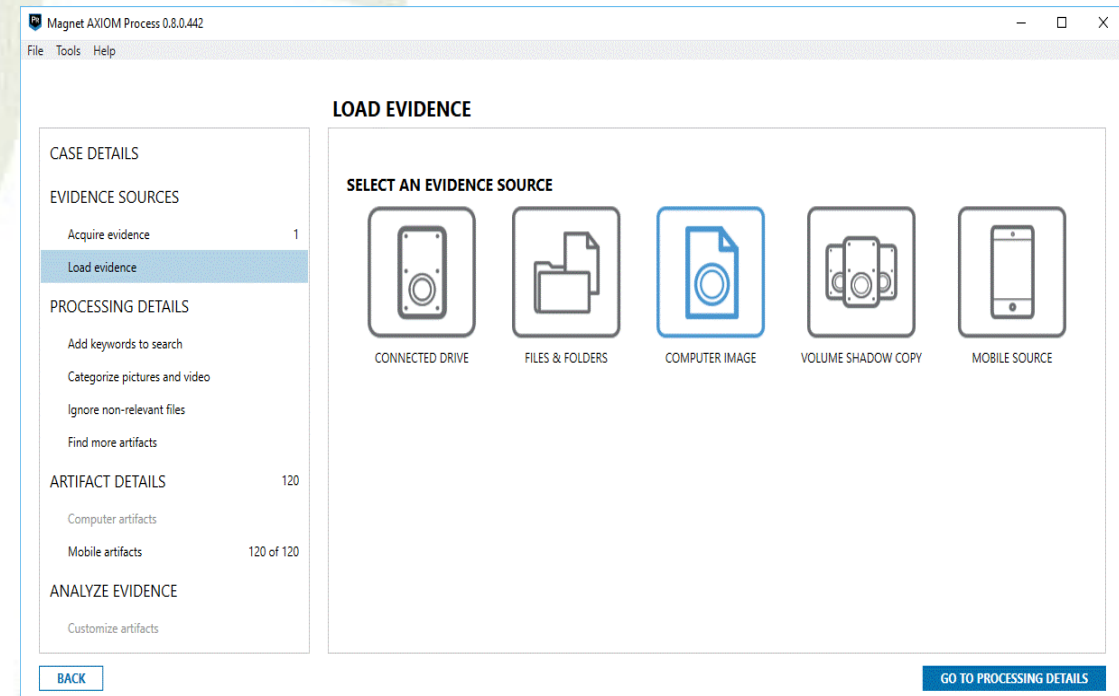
Magnet AXIOM Process 0.8.0.442

File Tools Help

LOAD EVIDENCE

CASE DETAILS

EVIDENCE SOURCES

Acquire evidence 1

Load evidence

PROCESSING DETAILS

Add keywords to search

Categorize pictures and video

Ignore non-relevant files

Find more artifacts

ARTIFACT DETAILS 120

Computer artifacts

Mobile artifacts 120 of 120

ANALYZE EVIDENCE

Customize artifacts

SELECT AN EVIDENCE SOURCE

CONNECTED DRIVE

FILES & FOLDERS

COMPUTER IMAGE

VOLUME SHADOW COPY

MOBILE SOURCE

BACK

GO TO PROCESSING DETAILS